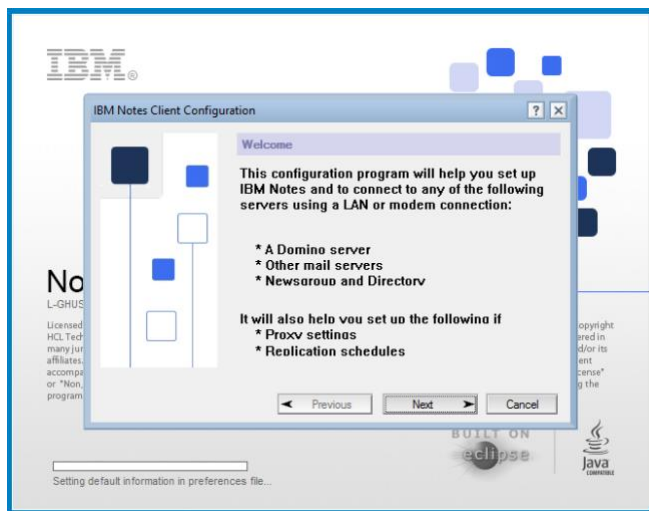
IBM®

IBM Notes Client Configuration

?

Welcome

This configuration program will help you set up IBM Notes and to connect to any of the following servers using a LAN or modem connection:

* A Domino server
* Other mail servers
* Newsgroup and Directory

It will also help you set up the following if
* Proxy settings
* Replication schedules

Previous

Next

Cancel

No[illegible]
L-GHUS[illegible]

Licensed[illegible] HCL Tech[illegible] many jur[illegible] affiliates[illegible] accompa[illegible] or "Non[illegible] program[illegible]

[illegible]opyright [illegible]ered in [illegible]d/or its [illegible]icense" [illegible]g the

BUILT ON
eclipse

Java
COMPATIBLE

Setting default information in preferences file...